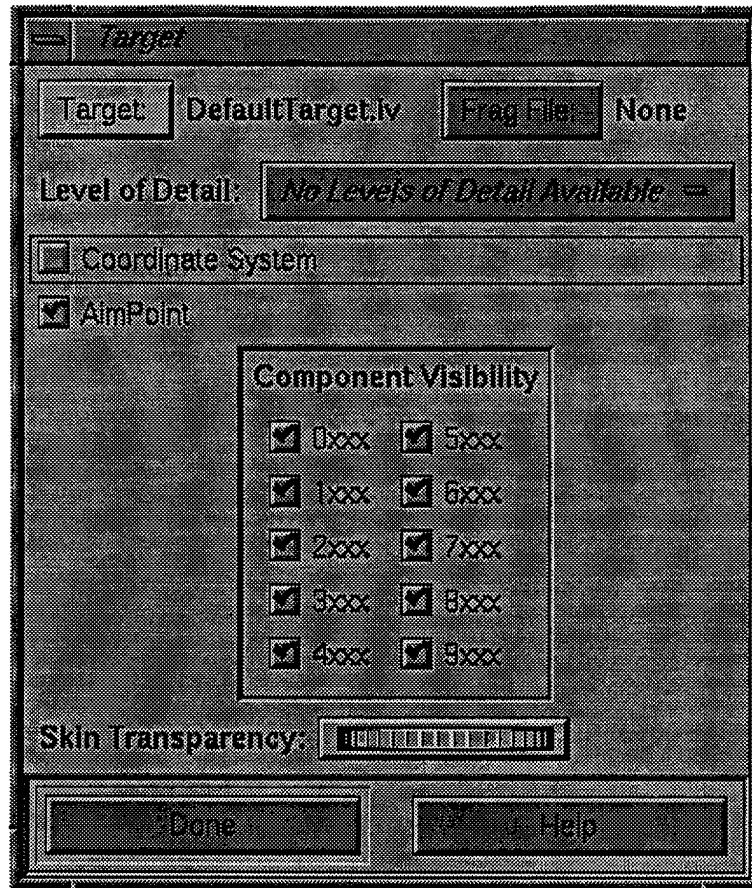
Target

Target: DefaultTarget.iv Frag File: None

Level of Detail: No Levels of Detail Available

Coordinate System

AimPoint

Component Visibility

0xxx 5xxx
1xxx 6xxx
2xxx 7xxx
3xxx 8xxx
4xxx 9xxx

Skin Transparency:

Done Help